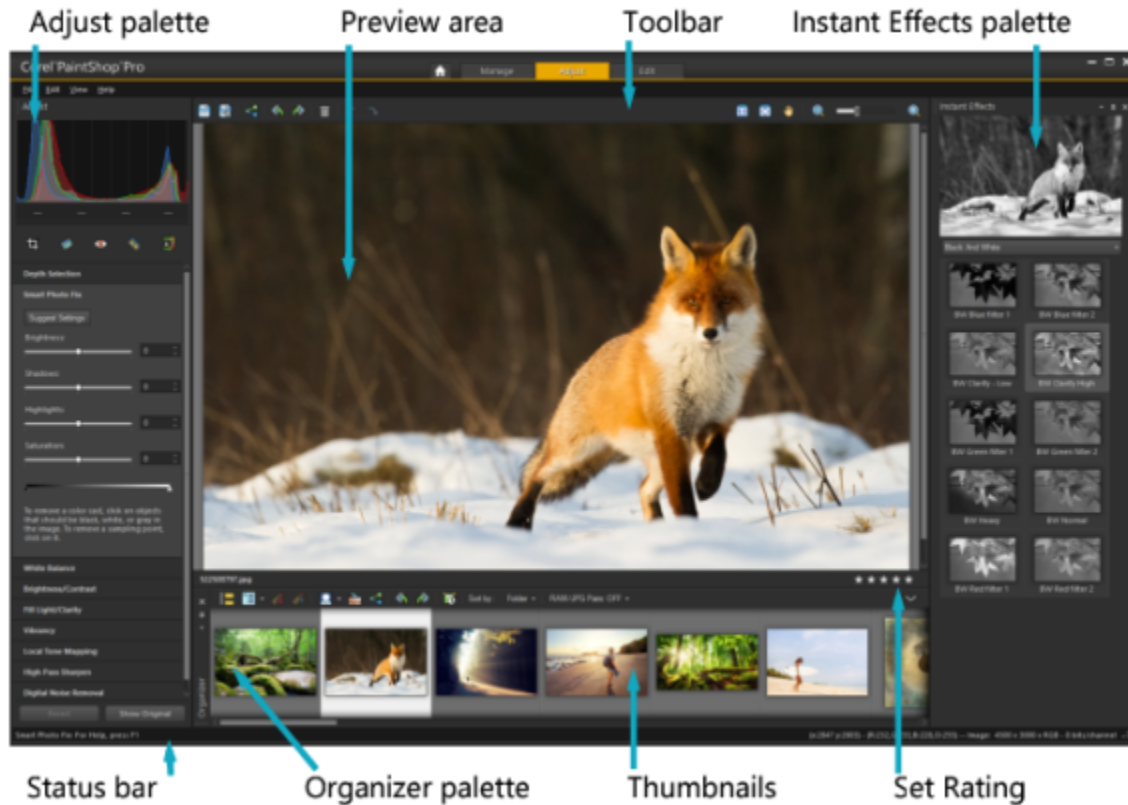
Adjust palette

Preview area

Toolbar

Instant Effects palette

Corel PaintShop Pro

Manage

Adjust

Edit

File Edit View Help

Adjust

Depth Selection

Smart Photo Fix

Suggest Settings

Brightness

Shadows

Highlights

Saturation

To remove a color cast, click on objects that should be black, white, or gray in the image. To remove a sampling point, click on it.

White Balance

Brightness/Contrast

Fill Light/Clarity

Vibrancy

Local Tone Mapping

High Pass Sharpen

Digital Noise Removal

Reset

Show Original

Instant Effects

Black And White

B/W Blue Filter 1

B/W Blue Filter 2

B/W Clarity - Low

B/W Clarity High

B/W Green Filter 1

B/W Green Filter 2

B/W Heavy

B/W Normal

B/W Red Filter 1

B/W Red Filter 2

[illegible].jpg

Sort by: Folder

RAW/JPG Pairs: OFF

Organizer

Smart Photo Fix: For Help, press F1

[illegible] -- Image: 4500 x 3000 x RGB - 8 bits/channel

Status bar

Organizer palette

Thumbnails

Set Rating